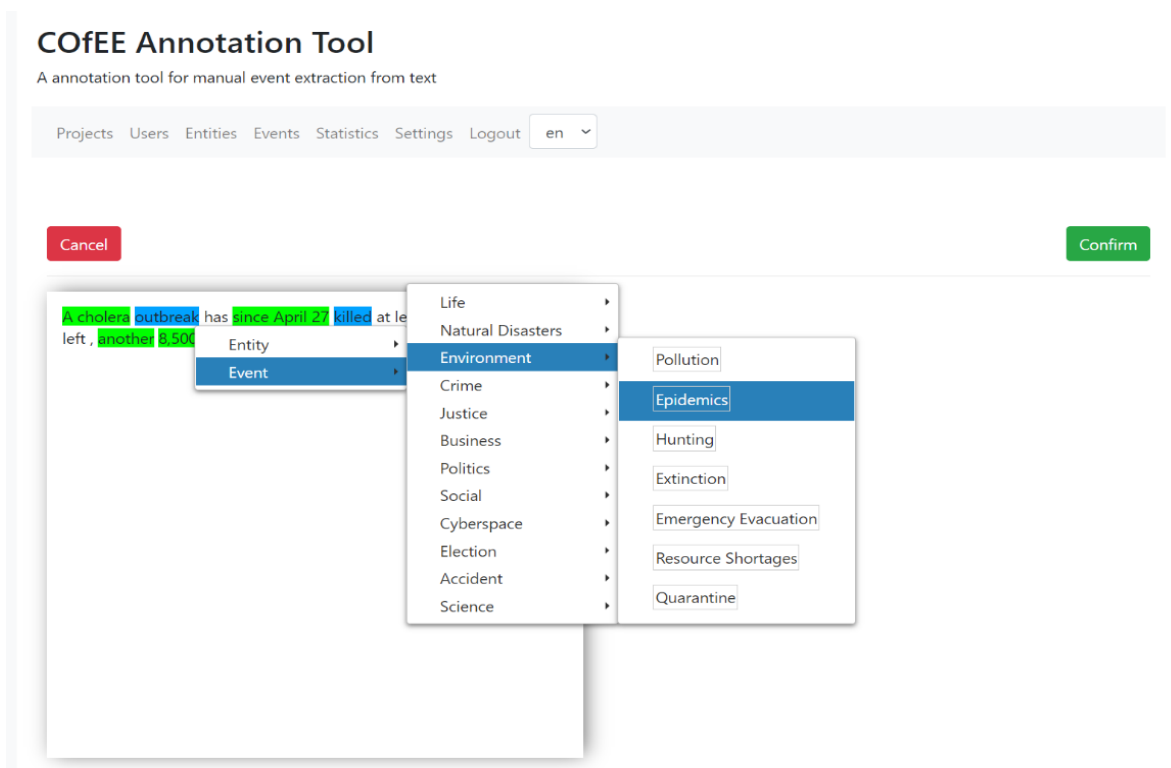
COfEE Annotation Tool

A annotation tool for manual event extraction from text

Projects Users Entities Events Statistics Settings Logout en

Cancel

Confirm

A cholera outbreak has since April 27 killed at le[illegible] left , another 8,500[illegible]

Entity
Event

Life
Natural Disasters
Environment
Crime
Justice
Business
Politics
Social
Cyberspace
Election
Accident
Science

Pollution
Epidemics
Hunting
Extinction
Emergency Evacuation
Resource Shortages
Quarantine